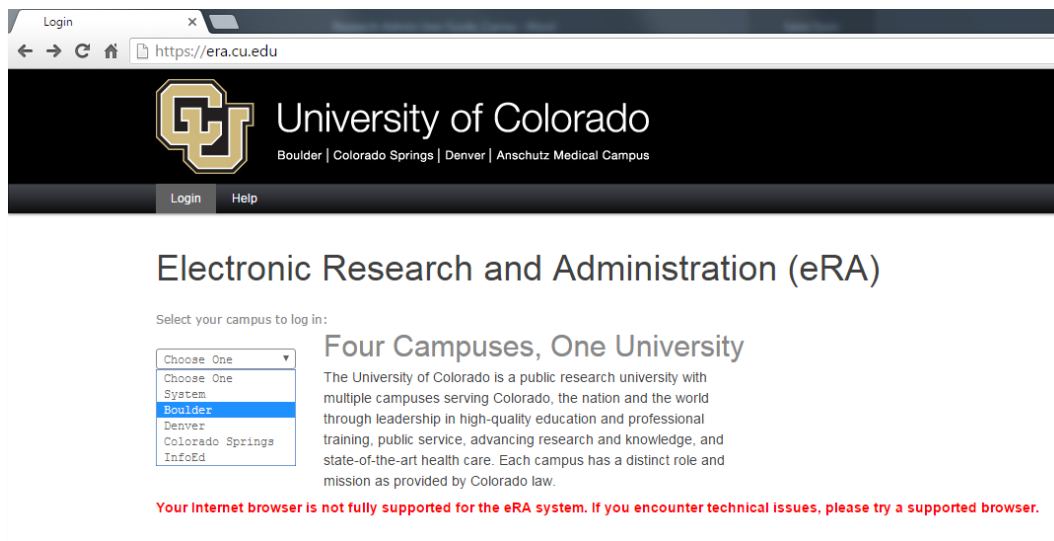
Login ×

https://era.cu.edu

University of Colorado
Boulder | Colorado Springs | Denver | Anschutz Medical Campus

Login Help

Electronic Research and Administration (eRA)

Select your campus to log in:

Choose One
Choose One
System
Boulder
Denver
Colorado Springs
InfoEd

Four Campuses, One University

The University of Colorado is a public research university with multiple campuses serving Colorado, the nation and the world through leadership in high-quality education and professional training, public service, advancing research and knowledge, and state-of-the-art health care. Each campus has a distinct role and mission as provided by Colorado law.

Your Internet browser is not fully supported for the eRA system. If you encounter technical issues, please try a supported browser.